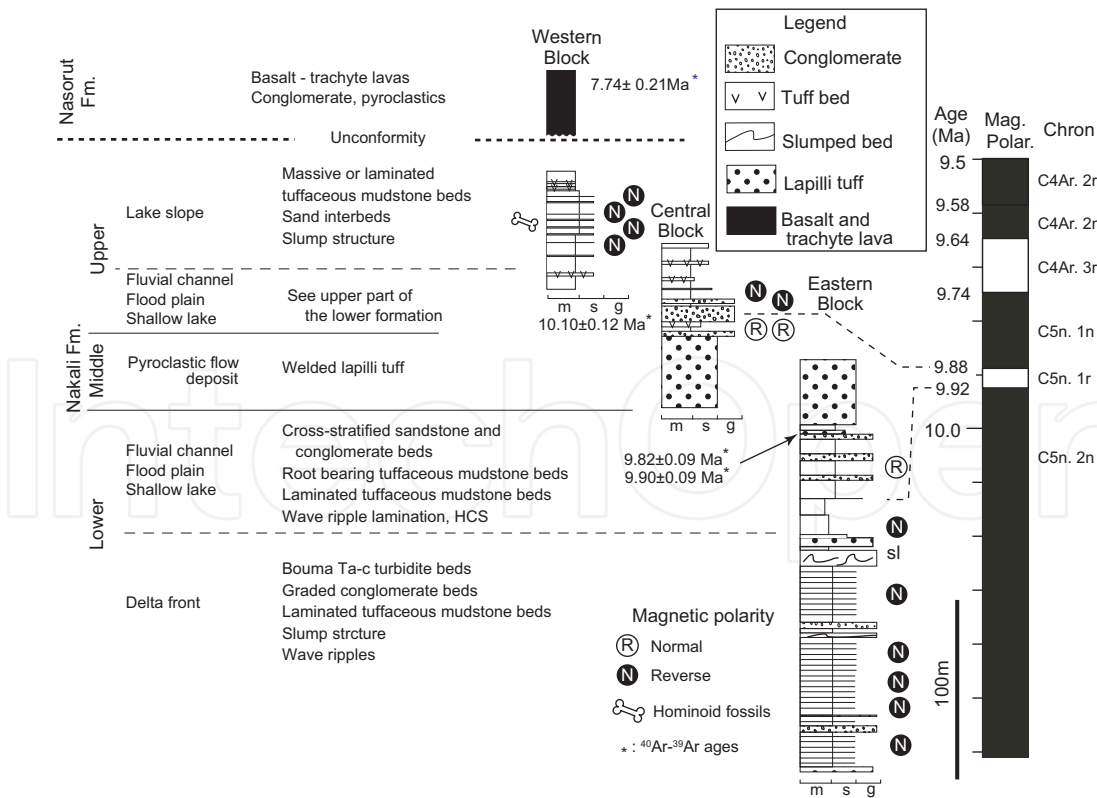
Nasorut Fm.

Basalt - trachyte lavas
Conglomerate, pyroclastics

Western Block

7.74± 0.21Ma*

Unconformity

Legend
Conglomerate
Tuff bed
Slumped bed
Lapilli tuff
Basalt and trachyte lava

Age (Ma)
Mag. Polar.
Chron

9.5
9.58
9.64
9.74
9.88
9.92
10.0

C4Ar. 2r
C4Ar. 2n
C4Ar. 3r
C5n. 1n
C5n. 1r
C5n. 2n

Nakali Fm.

Upper

Lake slope

Massive or laminated tuffaceous mudstone beds
Sand interbeds
Slump structure

Central Block

Fluvial channel
Flood plain
Shallow lake

See upper part of the lower formation

m s g
10.10±0.12 Ma*

Eastern Block

Middle

Pyroclastic flow deposit

Welded lapilli tuff

m s g

Lower

Fluvial channel
Flood plain
Shallow lake

Cross-stratified sandstone and conglomerate beds
Root bearing tuffaceous mudstone beds
Laminated tuffaceous mudstone beds
Wave ripple lamination, HCS

9.82±0.09 Ma*
9.90±0.09 Ma*

Delta front

Bouma Ta-c turbidite beds
Graded conglomerate beds
Laminated tuffaceous mudstone beds
Slump strcture
Wave ripples

sl

Magnetic polarity
R Normal
N Reverse
Hominoid fossils
*: $^{40}Ar$-$^{39}Ar$ ages

100m

m s g